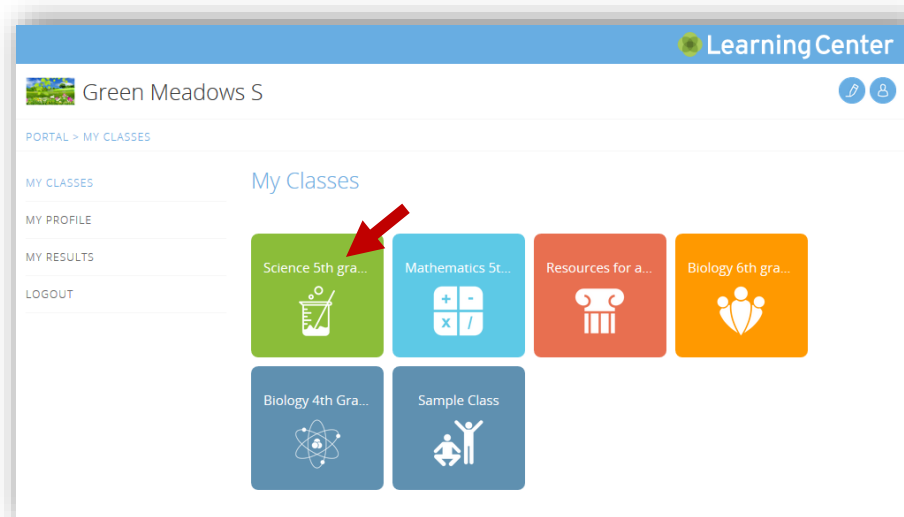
Learning Center

Green Meadows S

PORTAL > MY CLASSES

MY CLASSES
MY PROFILE
MY RESULTS
LOGOUT

My Classes

Science 5th gra...

Mathematics 5t...

+ -
x /

Resources for a...

Biology 6th gra...

Biology 4th Gra...

Sample Class